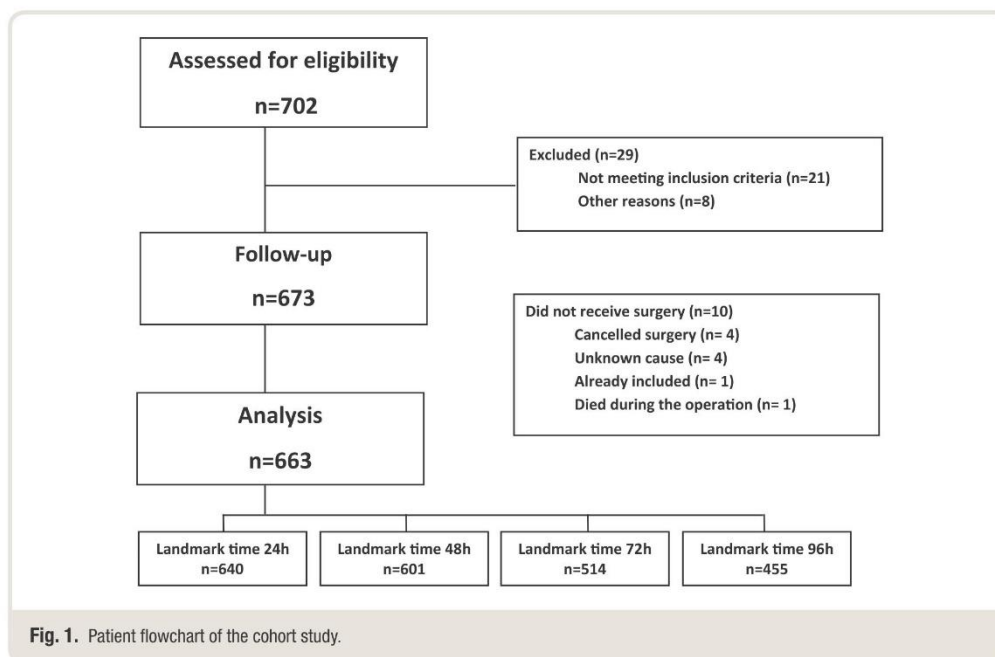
Assessed for eligibility

n=702

Excluded (n=29)
Not meeting inclusion criteria (n=21)
Other reasons (n=8)

Follow-up

n=673

Did not receive surgery (n=10)
Cancelled surgery (n= 4)
Unknown cause (n= 4)
Already included (n= 1)
Died during the operation (n= 1)

Analysis

n=663

Landmark time 24h
n=640

Landmark time 48h
n=601

Landmark time 72h
n=514

Landmark time 96h
n=455

Fig. 1. Patient flowchart of the cohort study.